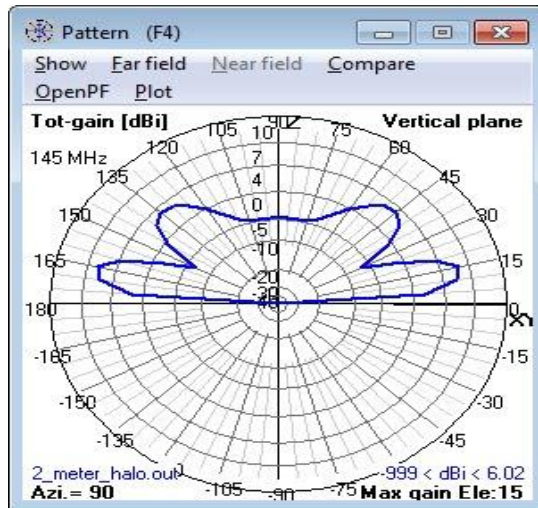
Pattern (F4)

Show Far field Near field Compare

OpenPF Plot

Tot-gain [dBi]

Vertical plane

145 MHz

105 10 90 Z 75

120 60

7

135 4 45

0

150 -5 30

-10

165 15

-20

-30

180 0 X

-165 -15

-150 -30

-135 -45

2_meter_halo.out

-999 < dBi < 6.02

Azi.= 90

-105 -90 -75

Max gain Ele:15